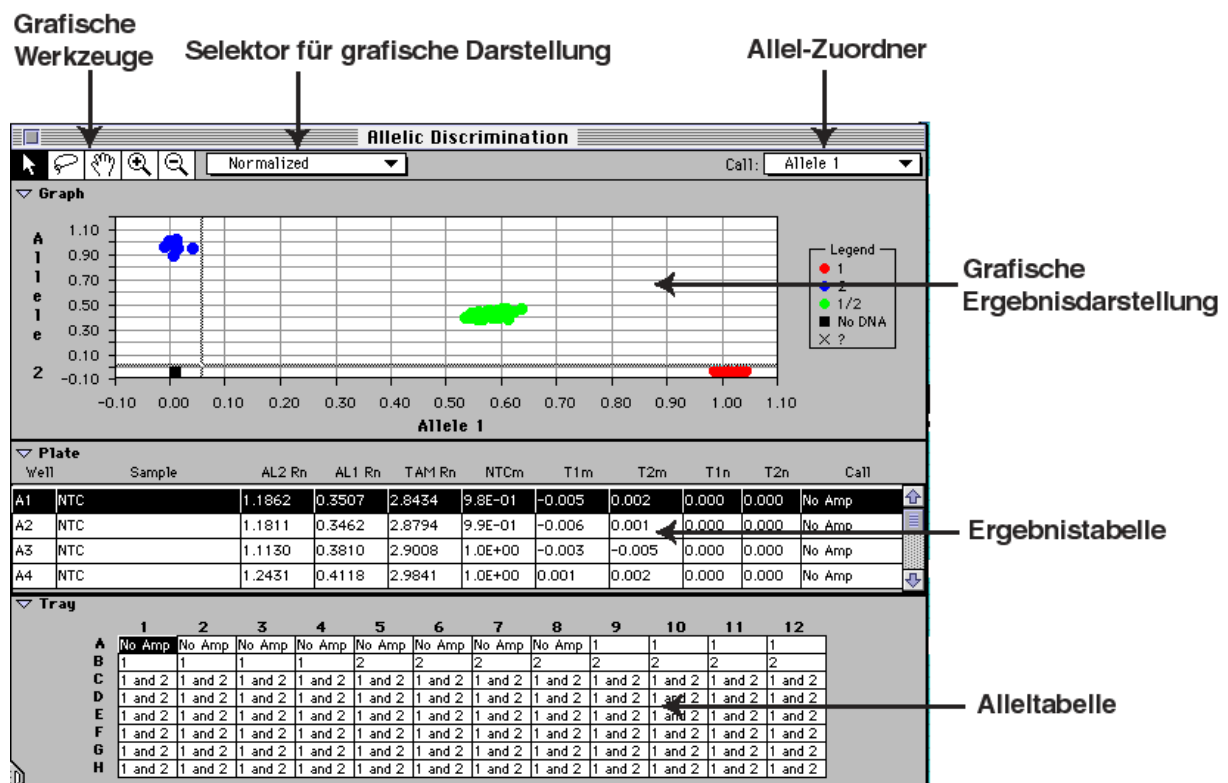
Grafische Werkzeuge

Selektor für grafische Darstellung

Allel-Zuordner

Allelic Discrimination

Normalized

Call: Allele 1

▽ Graph

A
l
l
e
l
e
2

1.10
0.90
0.70
0.50
0.30
0.10
−0.10

−0.10 0.00 0.10 0.20 0.30 0.40 0.50 0.60 0.70 0.80 0.90 1.00 1.10

Allele 1

Legend
1
2
1/2
No DNA
× ?

Grafische Ergebnisdarstellung

▽ Plate

| Well | Sample | AL2 Rn | AL1 Rn | TAM Rn | NTCm | T1m | T2m | T1n | T2n | Call |
|---|---|---|---|---|---|---|---|---|---|---|
| A1 | NTC | 1.1862 | 0.3507 | 2.8434 | 9.8E-01 | -0.005 | 0.002 | 0.000 | 0.000 | No Amp |
| A2 | NTC | 1.1811 | 0.3462 | 2.8794 | 9.9E-01 | -0.006 | 0.001 | 0.000 | 0.000 | No Amp |
| A3 | NTC | 1.1130 | 0.3810 | 2.9008 | 1.0E+00 | -0.003 | -0.005 | 0.000 | 0.000 | No Amp |
| A4 | NTC | 1.2431 | 0.4118 | 2.9841 | 1.0E+00 | 0.001 | 0.002 | 0.000 | 0.000 | No Amp |

Ergebnistabelle

▽ Tray

| | 1 | 2 | 3 | 4 | 5 | 6 | 7 | 8 | 9 | 10 | 11 | 12 |
|---|---|---|---|---|---|---|---|---|---|---|---|---|
| A | No Amp | No Amp | No Amp | No Amp | No Amp | No Amp | No Amp | No Amp | 1 | 1 | 1 | 1 |
| B | 1 | 1 | 1 | 1 | 2 | 2 | 2 | 2 | 2 | 2 | 2 | 2 |
| C | 1 and 2 | 1 and 2 | 1 and 2 | 1 and 2 | 1 and 2 | 1 and 2 | 1 and 2 | 1 and 2 | 1 and 2 | 1 and 2 | 1 and 2 | 1 and 2 |
| D | 1 and 2 | 1 and 2 | 1 and 2 | 1 and 2 | 1 and 2 | 1 and 2 | 1 and 2 | 1 and 2 | 1 and 2 | 1 and 2 | 1 and 2 | 1 and 2 |
| E | 1 and 2 | 1 and 2 | 1 and 2 | 1 and 2 | 1 and 2 | 1 and 2 | 1 and 2 | 1 and 2 | 1 and 2 | 1 and 2 | 1 and 2 | 1 and 2 |
| F | 1 and 2 | 1 and 2 | 1 and 2 | 1 and 2 | 1 and 2 | 1 and 2 | 1 and 2 | 1 and 2 | 1 and 2 | 1 and 2 | 1 and 2 | 1 and 2 |
| G | 1 and 2 | 1 and 2 | 1 and 2 | 1 and 2 | 1 and 2 | 1 and 2 | 1 and 2 | 1 and 2 | 1 and 2 | 1 and 2 | 1 and 2 | 1 and 2 |
| H | 1 and 2 | 1 and 2 | 1 and 2 | 1 and 2 | 1 and 2 | 1 and 2 | 1 and 2 | 1 and 2 | 1 and 2 | 1 and 2 | 1 and 2 | 1 and 2 |

Alleltabelle